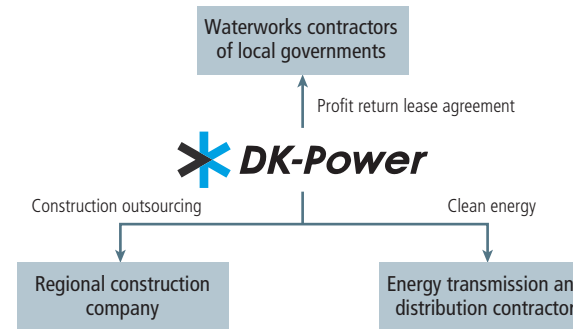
Waterworks contractors of local governments

Profit return lease agreement

DK-Power

Construction outsourcing

Clean energy

Regional construction company

Energy transmission an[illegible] distribution contractor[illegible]